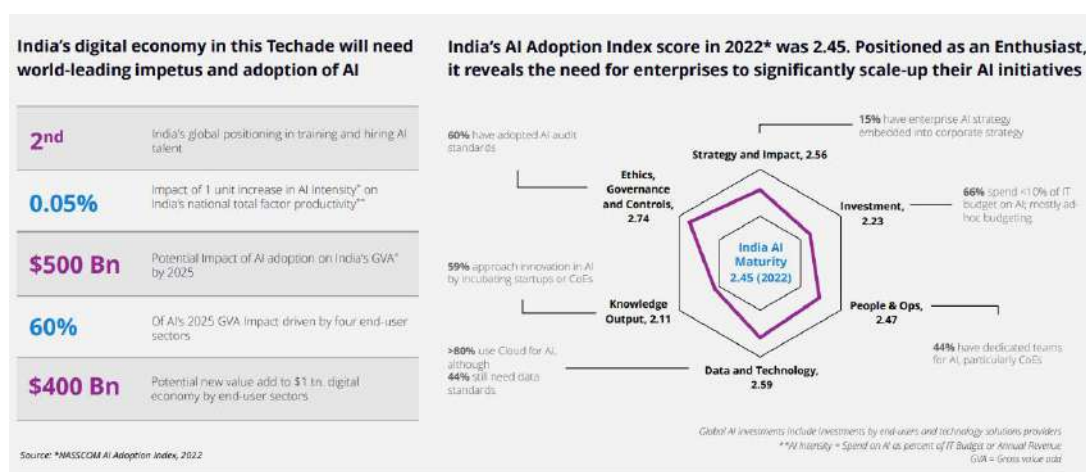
India's digital economy in this Techade will need world-leading impetus and adoption of AI

| | |
|---|---|
| 2nd | India's global positioning in training and hiring AI talent |
| 0.05% | Impact of 1 unit increase in AI intensity* on India's national total factor productivity** |
| $500 Bn | Potential impact of AI adoption on India's GVA* by 2025 |
| 60% | Of AI's 2025 GVA impact driven by four end-user sectors |
| $400 Bn | Potential new value add to $1 tn. digital economy by end-user sectors |

Source: *NASSCOM AI Adoption Index, 2022

India's AI Adoption Index score in 2022* was 2.45. Positioned as an Enthusiast, it reveals the need for enterprises to significantly scale-up their AI initiatives

15% have enterprise AI strategy embedded into corporate strategy

Strategy and Impact, 2.56

60% have adopted AI audit standards

Ethics, Governance and Controls, 2.74

Investment, 2.23

66% spend <10% of IT budget on AI; mostly ad-hoc budgeting

India AI Maturity 2.45 (2022)

59% approach innovation in AI by incubating startups or CoEs

Knowledge Output, 2.11

People & Ops, 2.47

44% have dedicated teams for AI, particularly CoEs

>80% use Cloud for AI, although 44% still need data standards

Data and Technology, 2.59

Global AI investments include investments by end-users and technology solutions providers
**AI Intensity = Spend on AI as percent of IT Budget or Annual Revenue
GVA = Gross value add